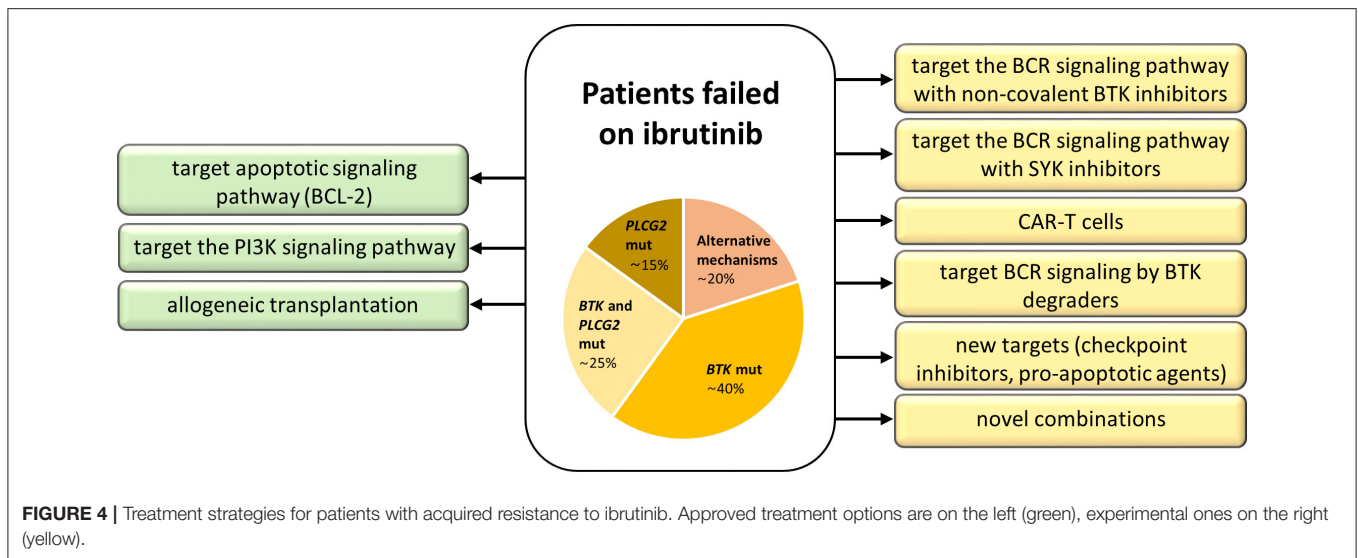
Patients failed on ibrutinib

PLCG2 mut ~15%

Alternative mechanisms ~20%

BTK and PLCG2 mut ~25%

BTK mut ~40%

target apoptotic signaling pathway (BCL-2)

target the PI3K signaling pathway

allogeneic transplantation

target the BCR signaling pathway with non-covalent BTK inhibitors

target the BCR signaling pathway with SYK inhibitors

CAR-T cells

target BCR signaling by BTK degraders

new targets (checkpoint inhibitors, pro-apoptotic agents)

novel combinations

FIGURE 4 | Treatment strategies for patients with acquired resistance to ibrutinib. Approved treatment options are on the left (green), experimental ones on the right (yellow).